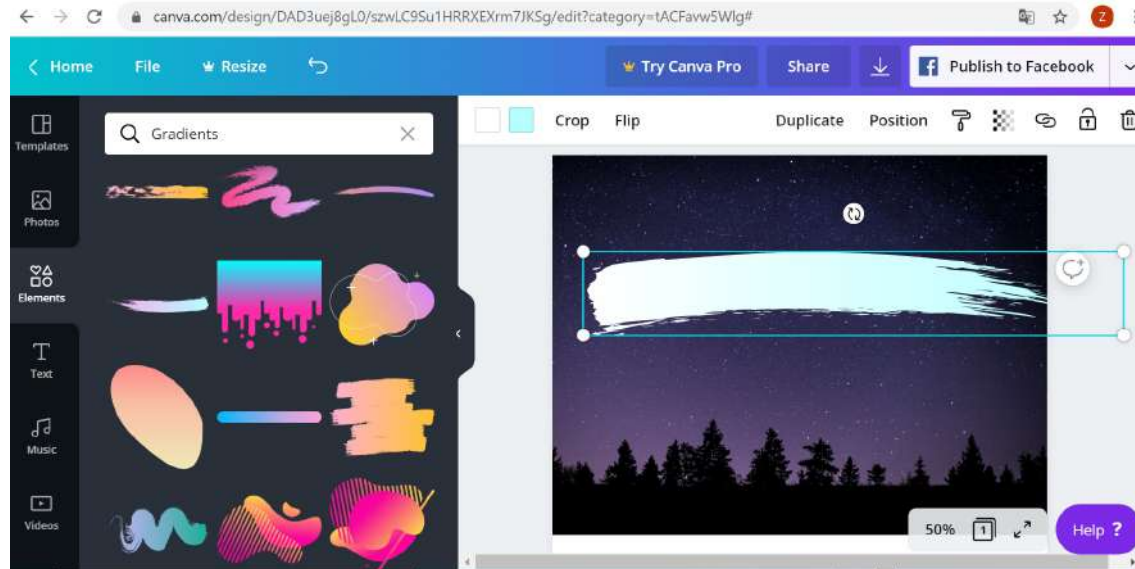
canva.com/design/DAD3uej8gL0/szwLC9Su1HRRXEXrm7JKSg/edit?category=tACFavw5Wlg#

Home File Resize Try Canva Pro Share Publish to Facebook

Templates

Photos

Elements

Text

Music

Videos

Gradients

Crop Flip Duplicate Position

50% 1

Help ?